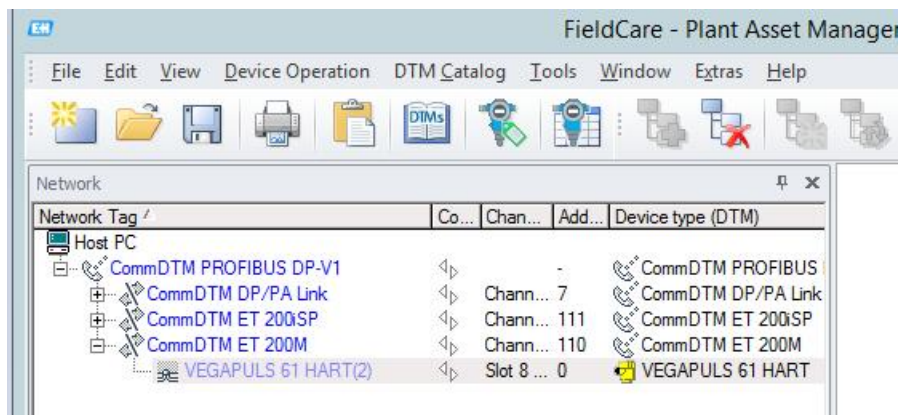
EH FieldCare - Plant Asset Manager

File Edit View Device Operation DTM Catalog Tools Window Extras Help

DTMs

Network

| Network Tag | Co... | Chan... | Add... | Device type (DTM) |
|---|---|---|---|---|
| Host PC | | | | |
| CommDTM PROFIBUS DP-V1 | | | - | CommDTM PROFIBUS |
| CommDTM DP/PA Link | | Chann... | 7 | CommDTM DP/PA Link |
| CommDTM ET 200iSP | | Chann... | 111 | CommDTM ET 200iSP |
| CommDTM ET 200M | | Chann... | 110 | CommDTM ET 200M |
| VEGAPULS 61 HART(2) | | Slot 8 ... | 0 | VEGAPULS 61 HART |